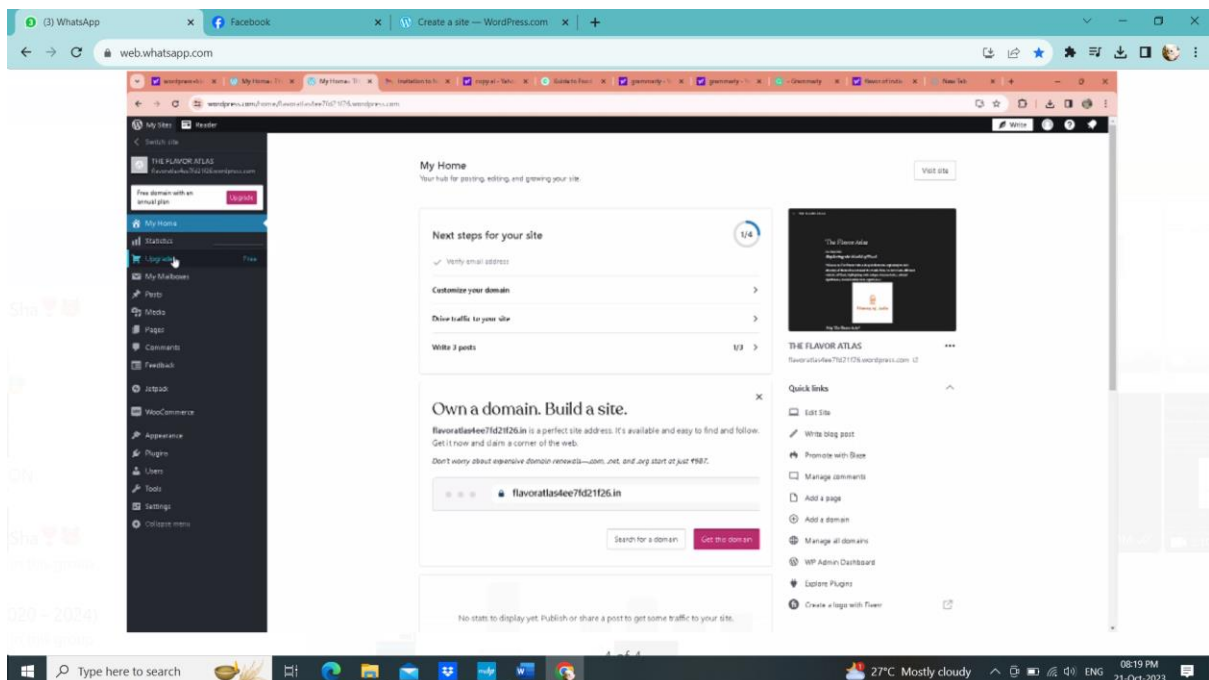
(3) WhatsApp
Facebook
Create a site — WordPress.com
web.whatsapp.com

wordpress.com/home/flavoratlas4ee7fd21f26.wordpress.com

My Sites
Reader
Write

Switch site
THE FLAVOR ATLAS
flavoratlas4ee7fd21f26.wordpress.com
Free domain with an annual plan
Upgrade
My Home
Statistics
Upgrades
Free
My Mailboxes
Posts
Media
Pages
Comments
Feedback
Jetpack
WooCommerce
Appearance
Plugins
Users
Tools
Settings
Collapse menu

My Home
Your hub for posting, editing, and growing your site.
Visit site

Next steps for your site
1/4
Verify email address
Customize your domain
Drive traffic to your site
Write 3 posts
1/3

Own a domain. Build a site.
flavoratlas4ee7fd21f26.in is a perfect site address. It's available and easy to find and follow. Get it now and claim a corner of the web.
Don't worry about expensive domain renewals—.com, .net, and .org start at just ₹987.
flavoratlas4ee7fd21f26.in
Search for a domain
Get this domain

No stats to display yet. Publish or share a post to get some traffic to your site.

The Flavor Atlas

THE FLAVOR ATLAS
flavoratlas4ee7fd21f26.wordpress.com

Quick links
Edit Site
Write blog post
Promote with Blaze
Manage comments
Add a page
Add a domain
Manage all domains
WP Admin Dashboard
Explore Plugins
Create a logo with Fiverr

Type here to search
27°C Mostly cloudy
ENG
08:19 PM
21-Oct-2023